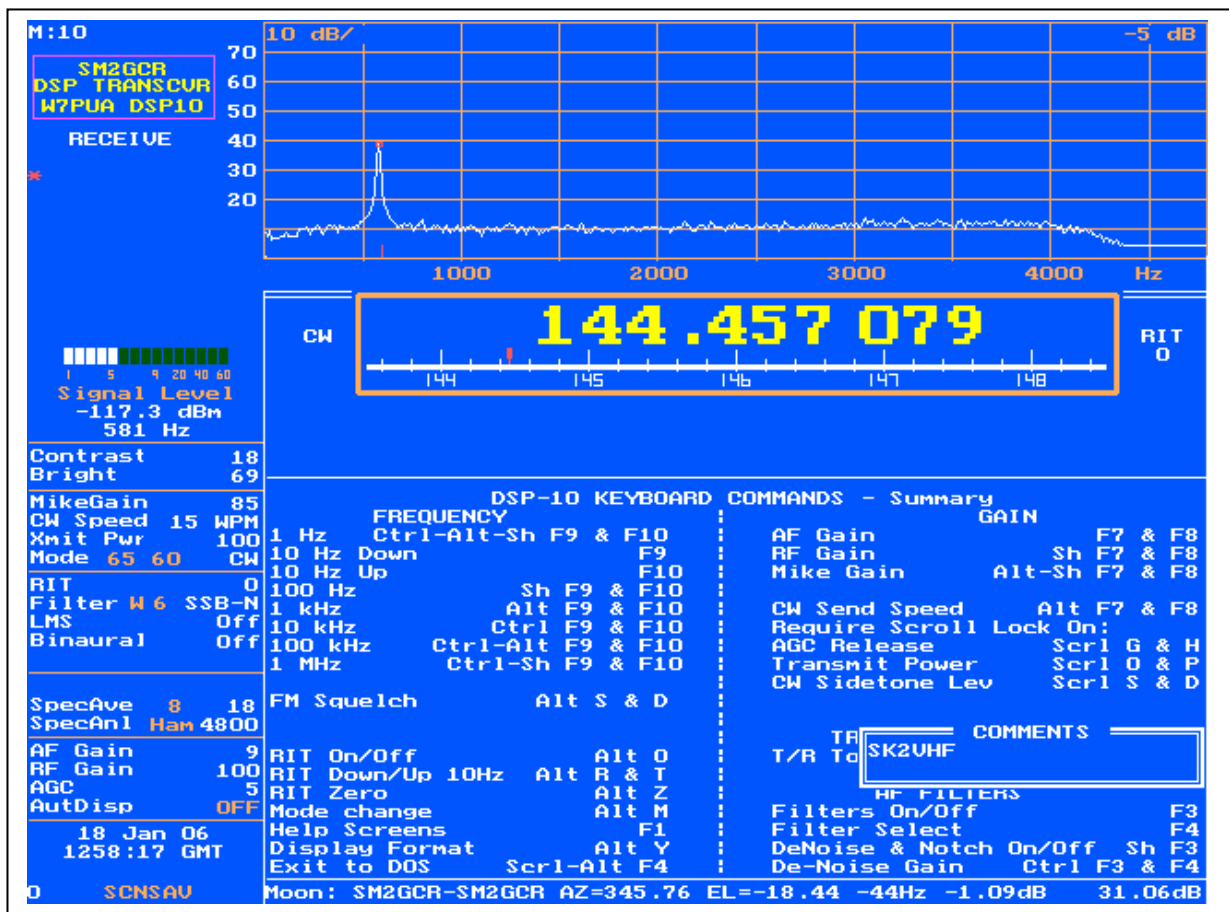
M:10

SM2GCR
DSP TRANSCVR
W7PUA DSP10

RECEIVE

10 dB/ -5 dB

70
60
50
40
30
20

1000 2000 3000 4000 Hz

CW

144.457 079

144 145 146 147 148

RIT
0

1 5 9 20 40 60
Signal Level
-117.3 dBm
581 Hz

Contrast 18
Bright 69

MikeGain 85
CW Speed 15 WPM
Xmit Pwr 100
Mode 65 60 CW

RIT 0
Filter W 6 SSB-N
LMS Off
Binaural Off

SpecAve 8 18
SpecAnl Ham 4800

AF Gain 9
RF Gain 100
AGC 5
AutDisp OFF

18 Jan 06
1258:17 GMT

0 SCNSAV

DSP-10 KEYBOARD COMMANDS - Summary

FREQUENCY
1 Hz Ctrl-Alt-Sh F9 & F10
10 Hz Down F9
10 Hz Up F10
100 Hz Sh F9 & F10
1 kHz Alt F9 & F10
10 kHz Ctrl F9 & F10
100 kHz Ctrl-Alt F9 & F10
1 MHz Ctrl-Sh F9 & F10

FM Squelch Alt S & D

RIT On/Off Alt O
RIT Down/Up 10Hz Alt R & T
RIT Zero Alt Z
Mode change Alt M
Help Screens F1
Display Format Alt Y
Exit to DOS Scrl-Alt F4

GAIN
AF Gain F7 & F8
RF Gain Sh F7 & F8
Mike Gain Alt-Sh F7 & F8

CW Send Speed Alt F7 & F8
Require Scroll Lock On:
AGC Release Scrl G & H
Transmit Power Scrl O & P
CW Sidetone Lev Scrl S & D

TR
T/R To

COMMENTS
SK2VHF

AF FILTERS
Filters On/Off F3
Filter Select F4
DeNoise & Notch On/Off Sh F3
De-Noise Gain Ctrl F3 & F4

Moon: SM2GCR-SM2GCR AZ=345.76 EL=-18.44 -44Hz -1.09dB 31.06dB